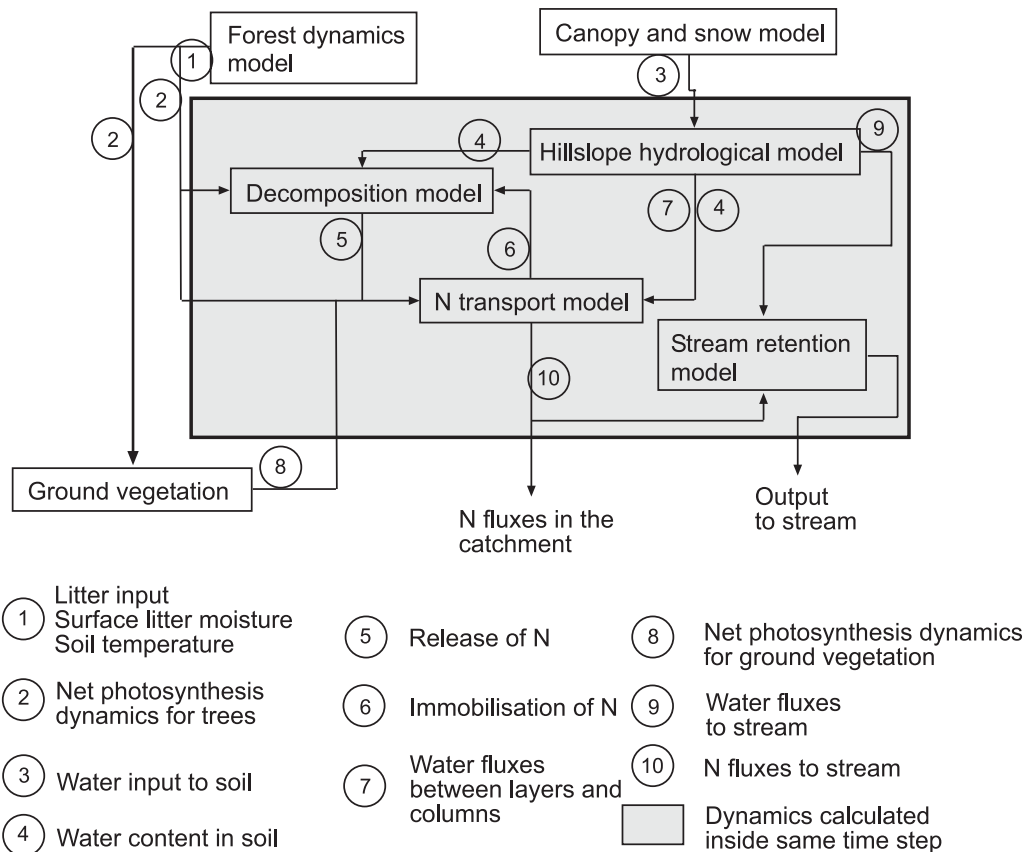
1
Forest dynamics model

Canopy and snow model

3

2

2

4

Hillslope hydrological model

9

Decomposition model

7

4

5

6

N transport model

Stream retention model

10

8

Ground vegetation

N fluxes in the catchment

Output to stream

1 Litter input
Surface litter moisture
Soil temperature

2 Net photosynthesis dynamics for trees

3 Water input to soil

4 Water content in soil

5 Release of N

6 Immobilisation of N

7 Water fluxes between layers and columns

8 Net photosynthesis dynamics for ground vegetation

9 Water fluxes to stream

10 N fluxes to stream

Dynamics calculated inside same time step